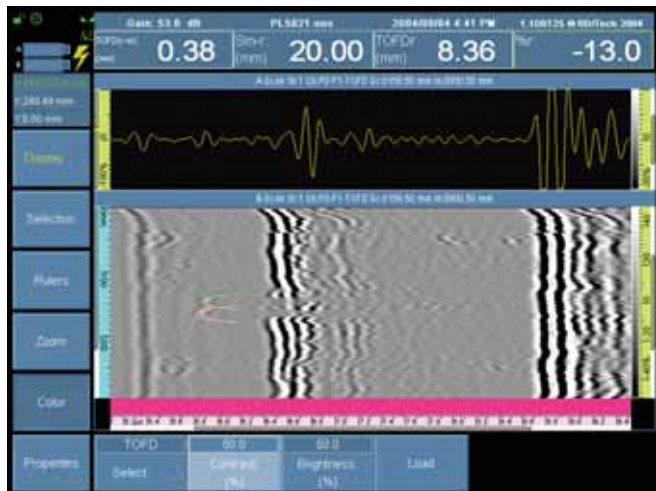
Gain: 53.0 dB

PLS021.oms

2004/08/04 4:41 PM

1.100125 ® R/D Tech 2004

(mm)

0.38

(mm)

20.00

TOFDr (mm)

8.36

-13.0

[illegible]

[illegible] mm

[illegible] mm

Display

Selection

Rulers

Zoom

Color

Properties

TOFD

Select

50.0

Contrast (%)

50.0

Brightness (%)

Load